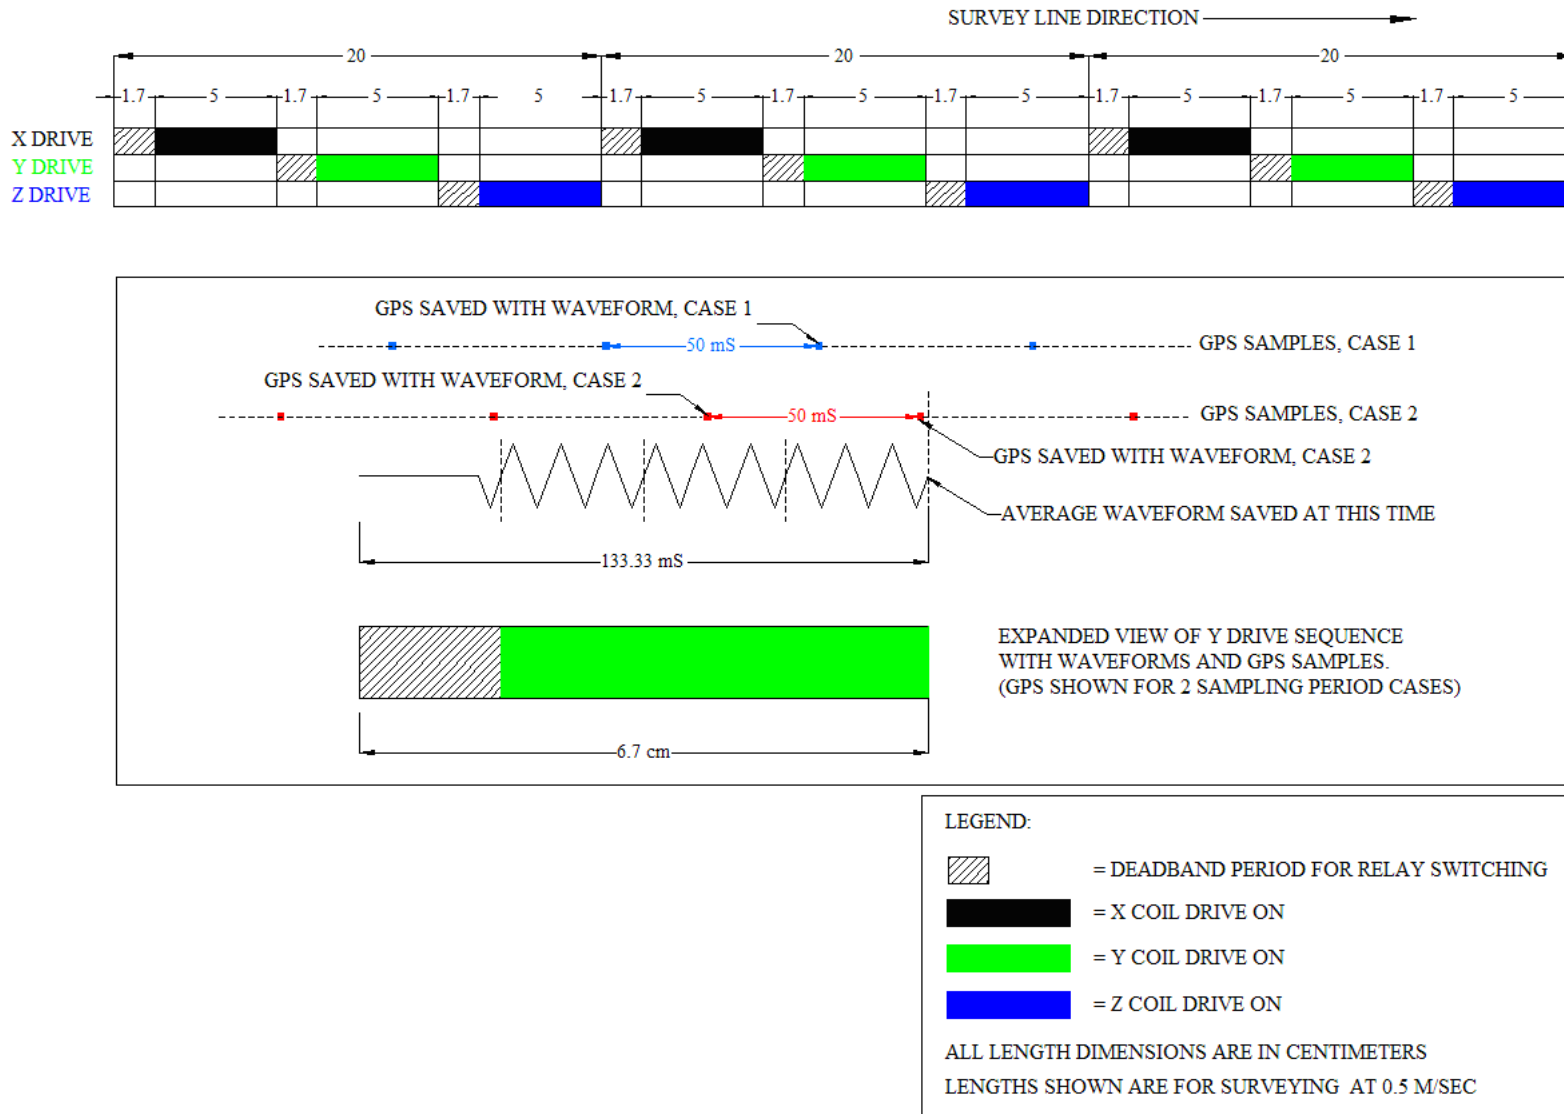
SURVEY LINE DIRECTION

20 20 20

1.7 5 1.7 5 1.7 5 1.7 5 1.7 5 1.7 5 1.7 5 1.7 5 1.7 5

X DRIVE
Y DRIVE
Z DRIVE

GPS SAVED WITH WAVEFORM, CASE 1

50 mS

GPS SAMPLES, CASE 1

GPS SAVED WITH WAVEFORM, CASE 2

50 mS

GPS SAMPLES, CASE 2

GPS SAVED WITH WAVEFORM, CASE 2

AVERAGE WAVEFORM SAVED AT THIS TIME

133.33 mS

EXPANDED VIEW OF Y DRIVE SEQUENCE WITH WAVEFORMS AND GPS SAMPLES. (GPS SHOWN FOR 2 SAMPLING PERIOD CASES)

6.7 cm

LEGEND:

= DEADBAND PERIOD FOR RELAY SWITCHING

= X COIL DRIVE ON

= Y COIL DRIVE ON

= Z COIL DRIVE ON

ALL LENGTH DIMENSIONS ARE IN CENTIMETERS

LENGTHS SHOWN ARE FOR SURVEYING AT 0.5 M/SEC